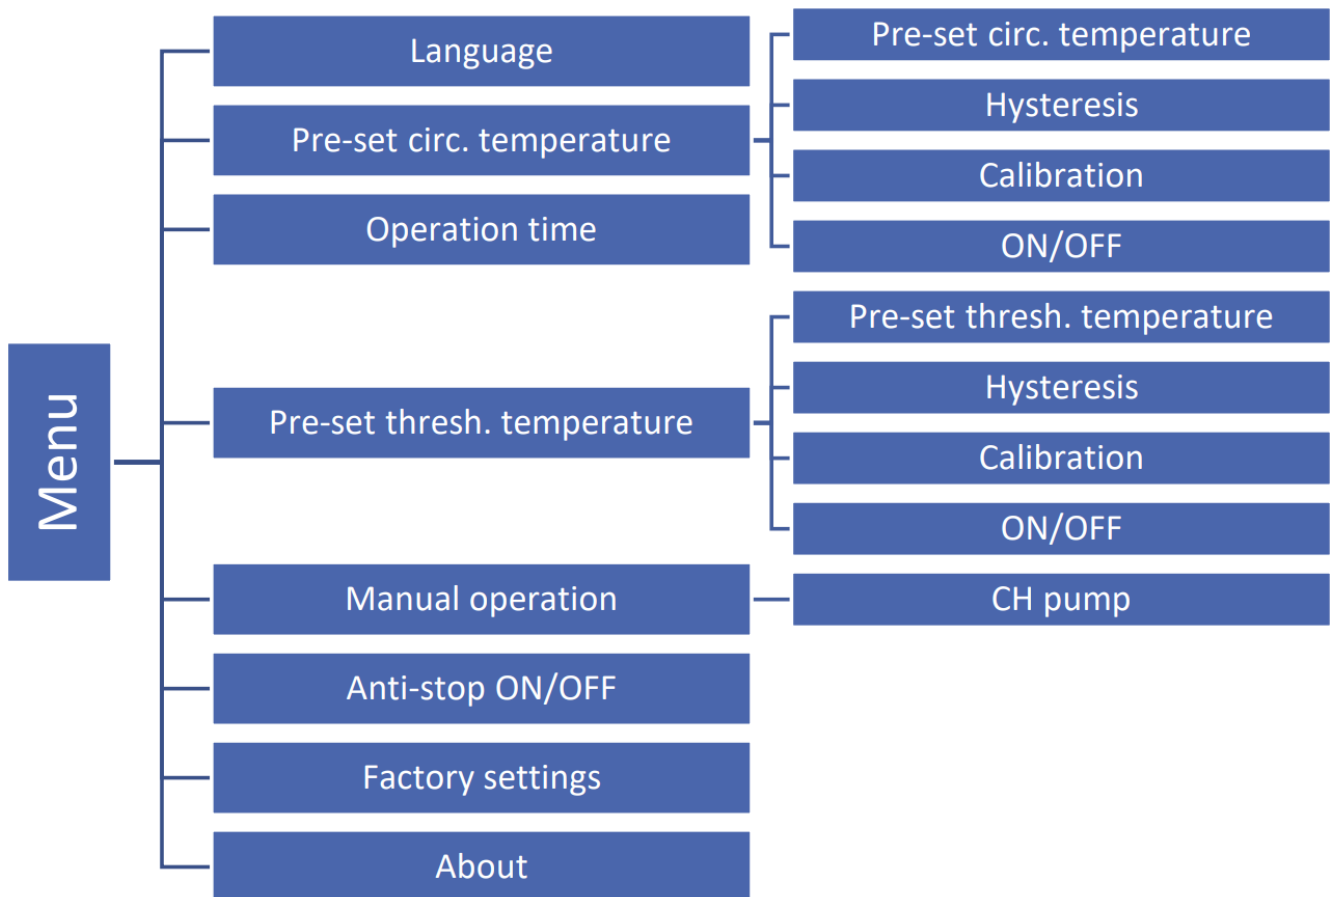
Menu

Language

Pre-set circ. temperature

Pre-set circ. temperature

Hysteresis

Calibration

ON/OFF

Operation time

Pre-set thresh. temperature

Pre-set thresh. temperature

Hysteresis

Calibration

ON/OFF

Manual operation

CH pump

Anti-stop ON/OFF

Factory settings

About